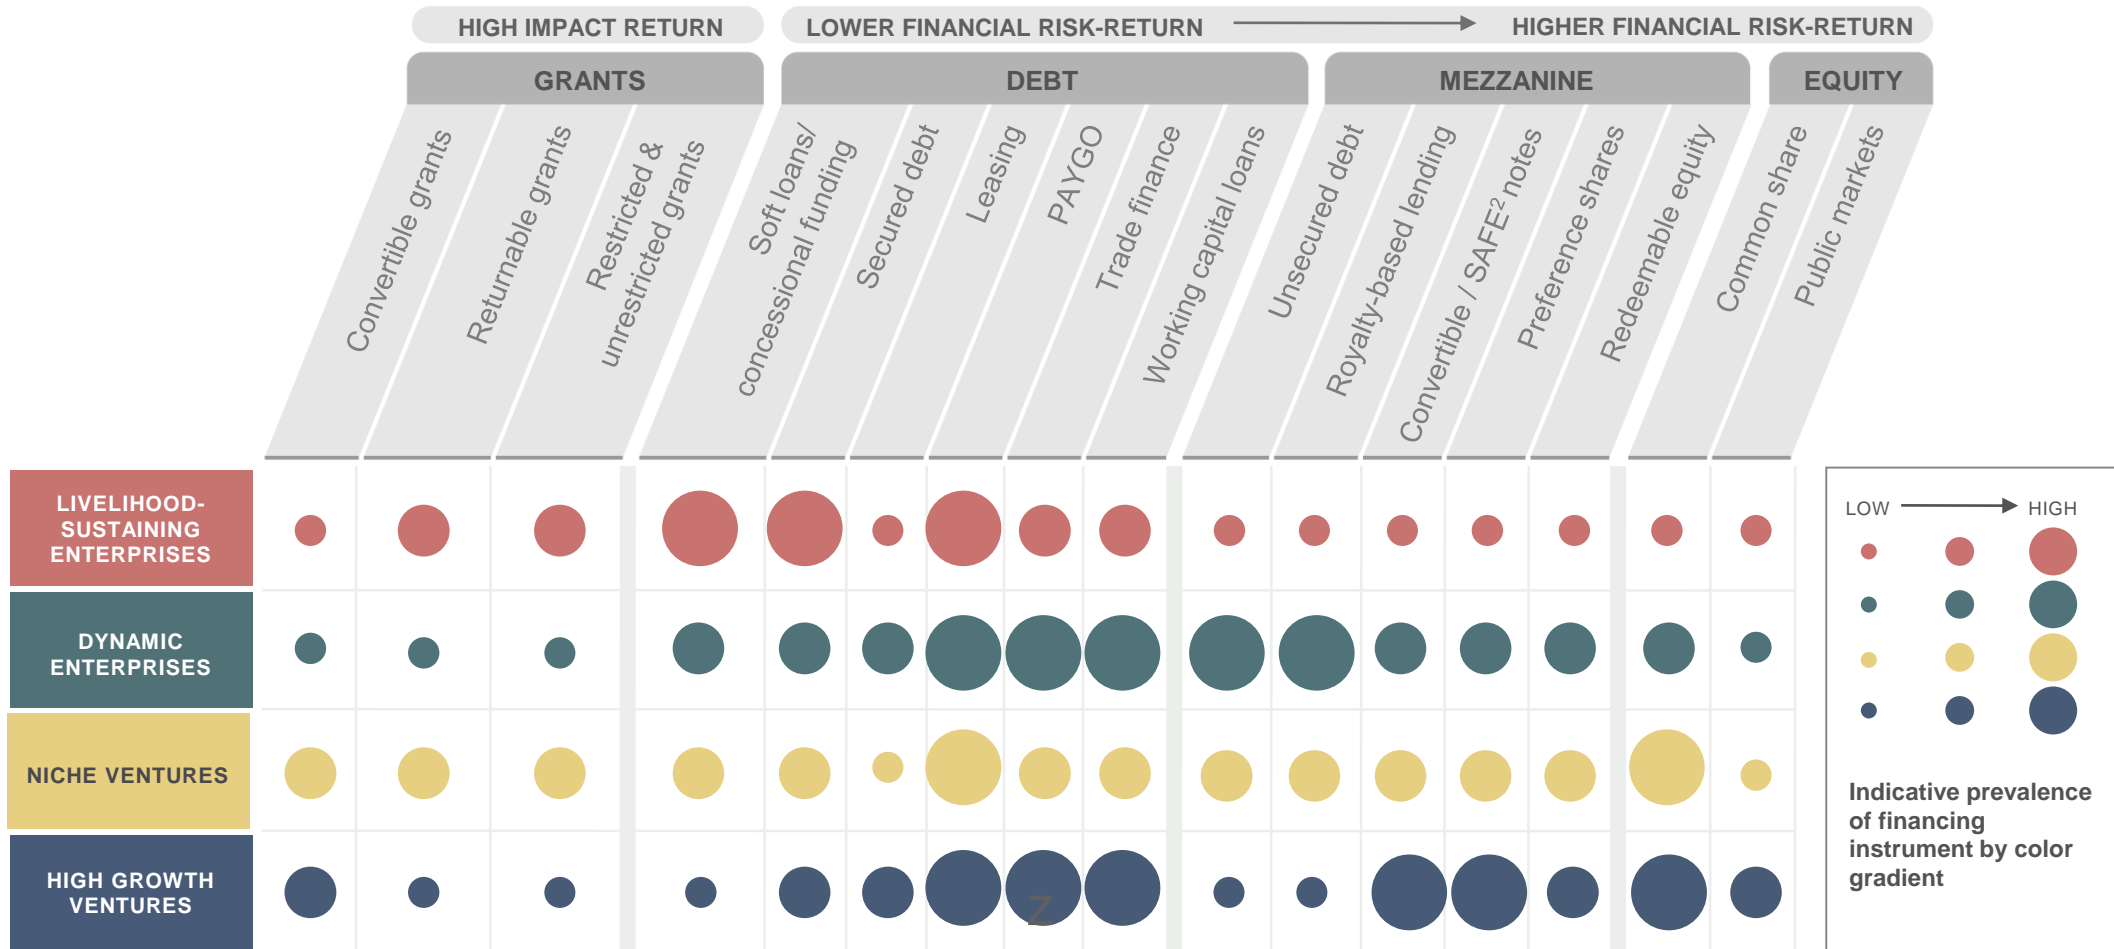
HIGH IMPACT RETURN

LOWER FINANCIAL RISK-RETURN → HIGHER FINANCIAL RISK-RETURN

GRANTS

DEBT

MEZZANINE

EQUITY

Convertible grants

Returnable grants

Restricted & unrestricted grants

Soft loans/ concessional funding

Secured debt

Leasing

PAYGO

Trade finance

Working capital loans

Unsecured debt

Royalty-based lending

Convertible / SAFE$^2$ notes

Preference shares

Redeemable equity

Common share

Public markets

LIVELIHOOD-SUSTAINING ENTERPRISES

DYNAMIC ENTERPRISES

NICHE VENTURES

HIGH GROWTH VENTURES

LOW → HIGH

Indicative prevalence of financing instrument by color gradient